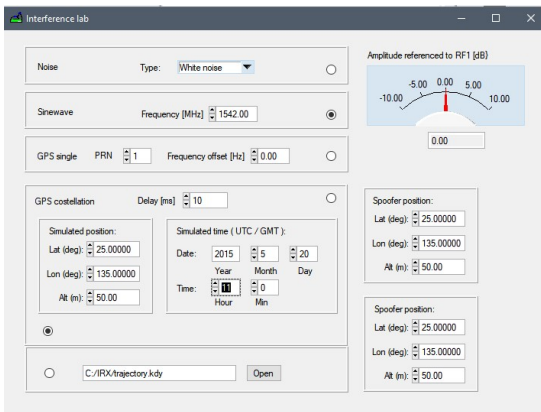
Interference lab

Noise Type: White noise

Sinewave Frequency [MHz] 1542.00

GPS single PRN 1 Frequency offset [Hz] 0.00

GPS costellation Delay [ms] 10

Simulated position:
Lat (deg): 25.00000
Lon (deg): 135.00000
Alt (m): 50.00

Simulated time ( UTC / GMT ):
Date: 2015 5 20
Year Month Day
Time: 11 0
Hour Min

C:/IRX/trajectory.kdy Open

Amplitude referenced to RF1 [dB]
-10.00 -5.00 0.00 5.00 10.00
0.00

Spoofer position:
Lat (deg): 25.00000
Lon (deg): 135.00000
Alt (m): 50.00

Spoofer position:
Lat (deg): 25.00000
Lon (deg): 135.00000
Alt (m): 50.00